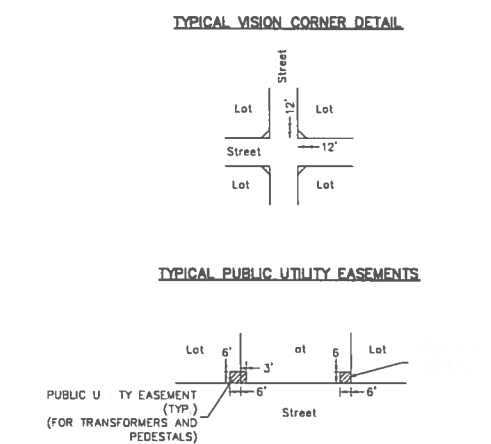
TYPICAL VISION CORNER DETAIL

Street

Lot

12'

Lot

Street

12'

Lot

Lot

TYPICAL PUBLIC UTILITY EASEMENTS

Lot

6'

3'

ot

6

Lot

PUBLIC U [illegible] TY EASEMENT (TYP.) (FOR TRANSFORMERS AND PEDESTALS)

6'

Street

6'